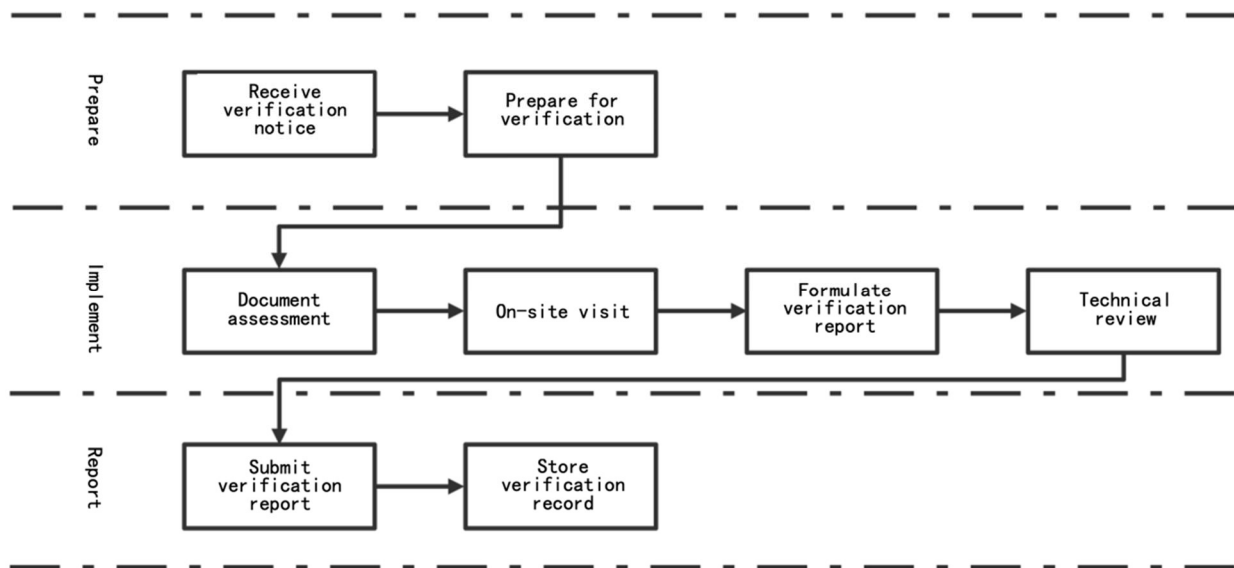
Prepare

Receive verification notice

Prepare for verification

Implement

Document assessment

On-site visit

Formulate verification report

Technical review

Report

Submit verification report

Store verification record